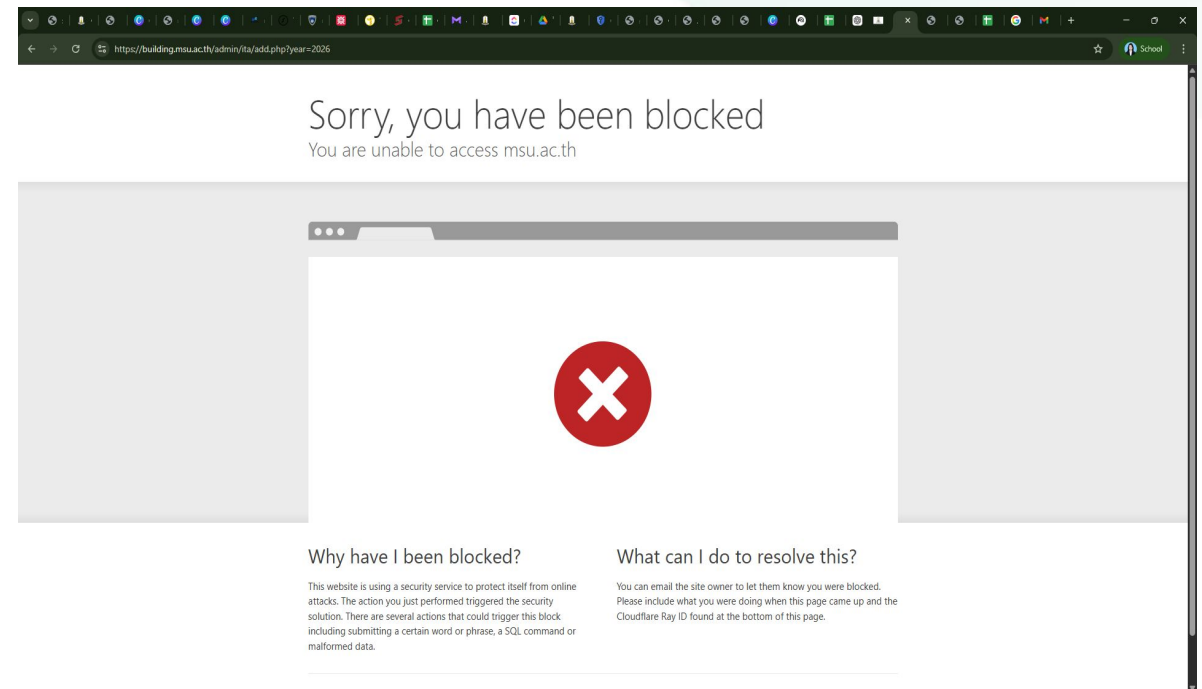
https://building.msu.ac.th/admin/ita/add.php?year=2026

School

Sorry, you have been blocked

You are unable to access msu.ac.th

Why have I been blocked?

This website is using a security service to protect itself from online attacks. The action you just performed triggered the security solution. There are several actions that could trigger this block including submitting a certain word or phrase, a SQL command or malformed data.

What can I do to resolve this?

You can email the site owner to let them know you were blocked. Please include what you were doing when this page came up and the Cloudflare Ray ID found at the bottom of this page.